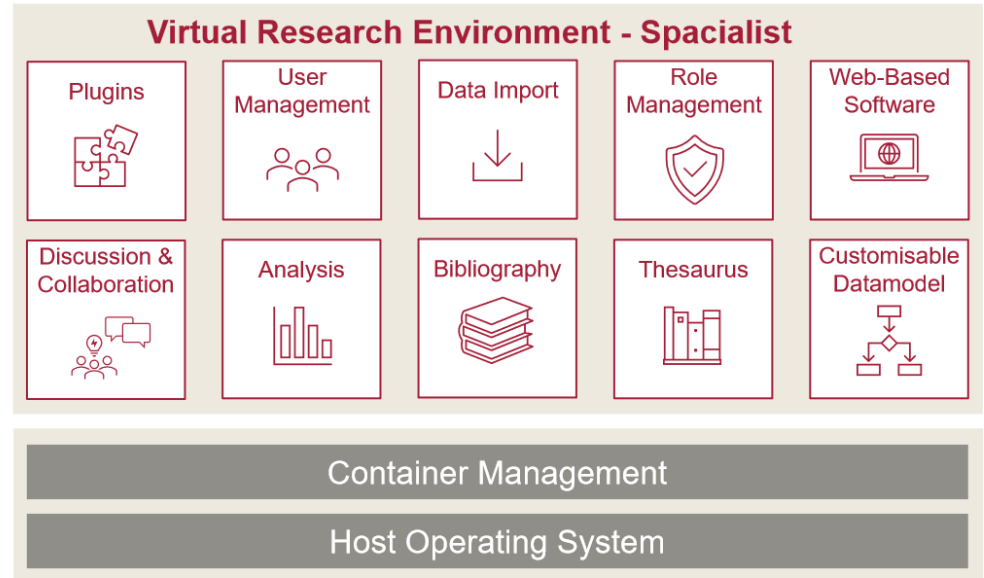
Virtual Research Environment - Spacialist

Plugins

User Management

Data Import

Role Management

Web-Based Software

Discussion & Collaboration

Analysis

Bibliography

Thesaurus

Customisable Datamodel

Container Management

Host Operating System